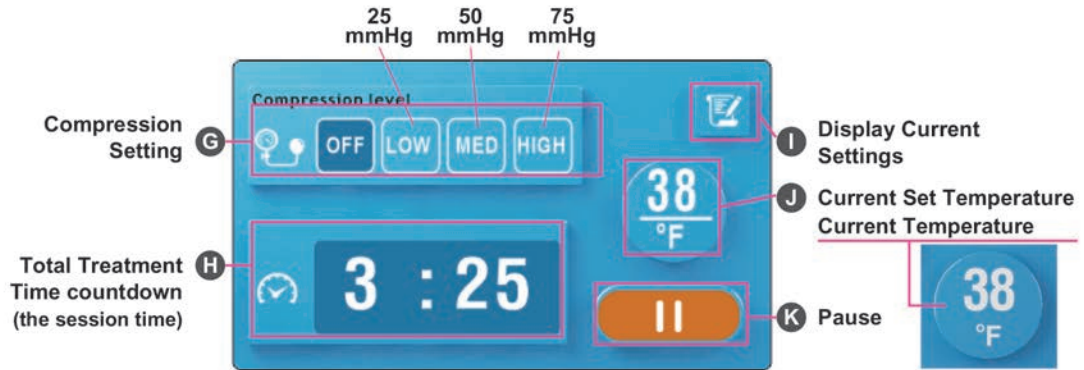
25 mmHg
50 mmHg
75 mmHg

Compression level

Compression Setting G

OFF LOW MED HIGH

I Display Current Settings

38
°F

J Current Set Temperature
Current Temperature

Total Treatment Time countdown (the session time) H

3 : 25

K Pause

38
°F